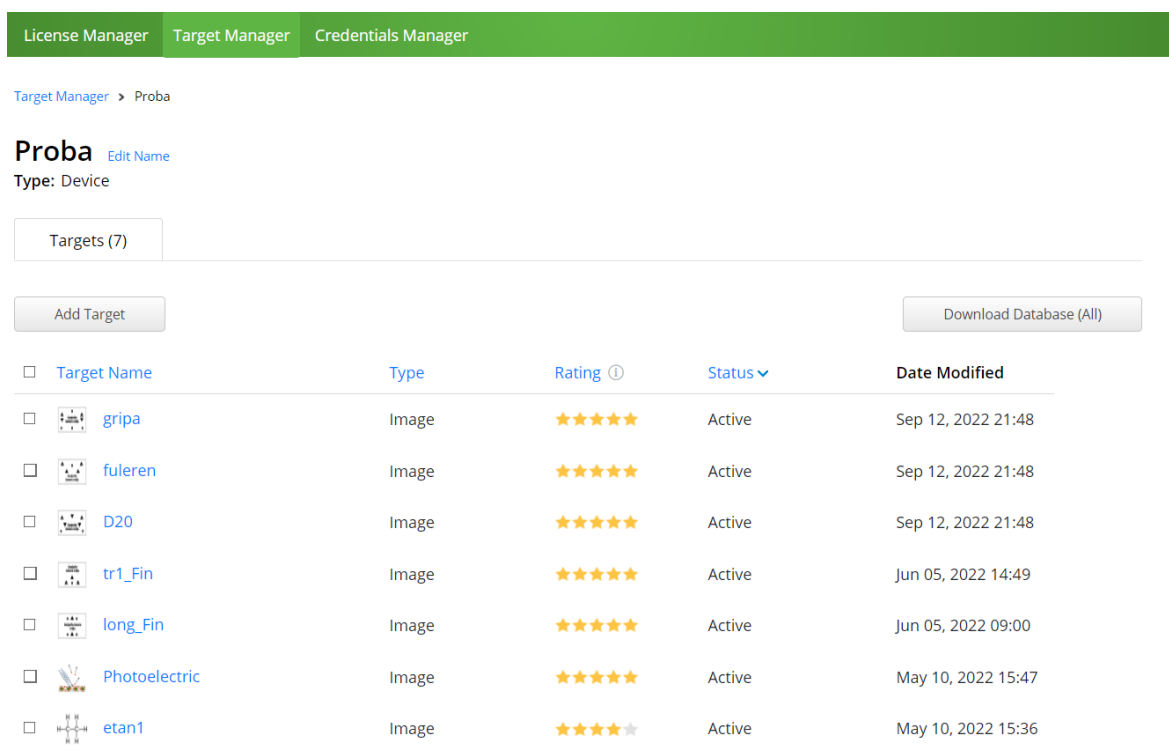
License Manager Target Manager Credentials Manager

Target Manager > Proba

Proba Edit Name
Type: Device

Targets (7)

Add Target

Download Database (All)

| Target Name | Type | Rating | Status | Date Modified |
|---|---|---|---|---|
| gripa | Image | ★★★★★ | Active | Sep 12, 2022 21:48 |
| fuleren | Image | ★★★★★ | Active | Sep 12, 2022 21:48 |
| D20 | Image | ★★★★★ | Active | Sep 12, 2022 21:48 |
| tr1_Fin | Image | ★★★★★ | Active | Jun 05, 2022 14:49 |
| long_Fin | Image | ★★★★★ | Active | Jun 05, 2022 09:00 |
| Photoelectric | Image | ★★★★★ | Active | May 10, 2022 15:47 |
| etan1 | Image | ★★★★☆ | Active | May 10, 2022 15:36 |